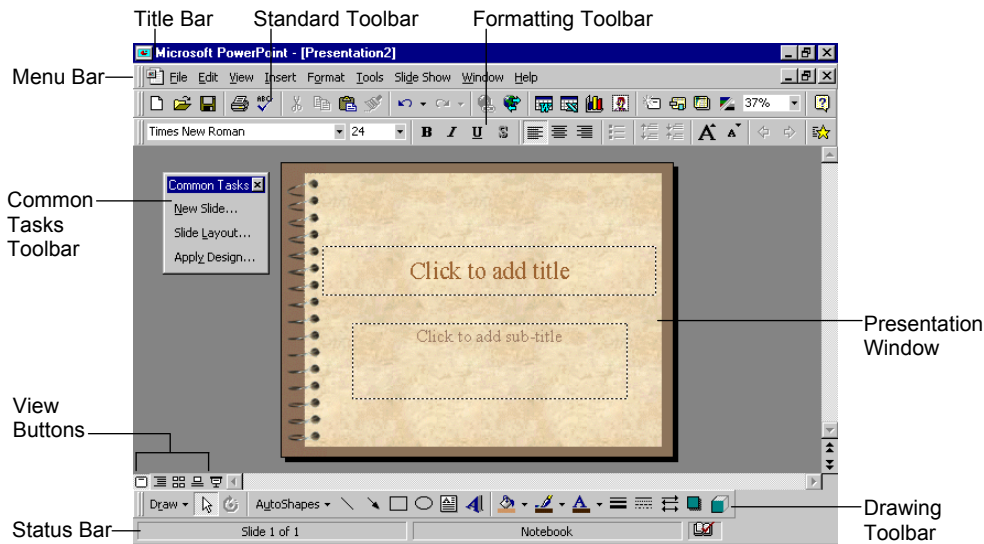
Title Bar

Standard Toolbar

Formatting Toolbar

Menu Bar

Microsoft PowerPoint - [Presentation2]

File Edit View Insert Format Tools Slide Show Window Help

37%

Times New Roman

24

B I U S

Common Tasks Toolbar

Common Tasks

New Slide...

Slide Layout...

Apply Design...

Click to add title

Click to add sub-title

Presentation Window

View Buttons

Draw

AutoShapes

Drawing Toolbar

Status Bar

Slide 1 of 1

Notebook